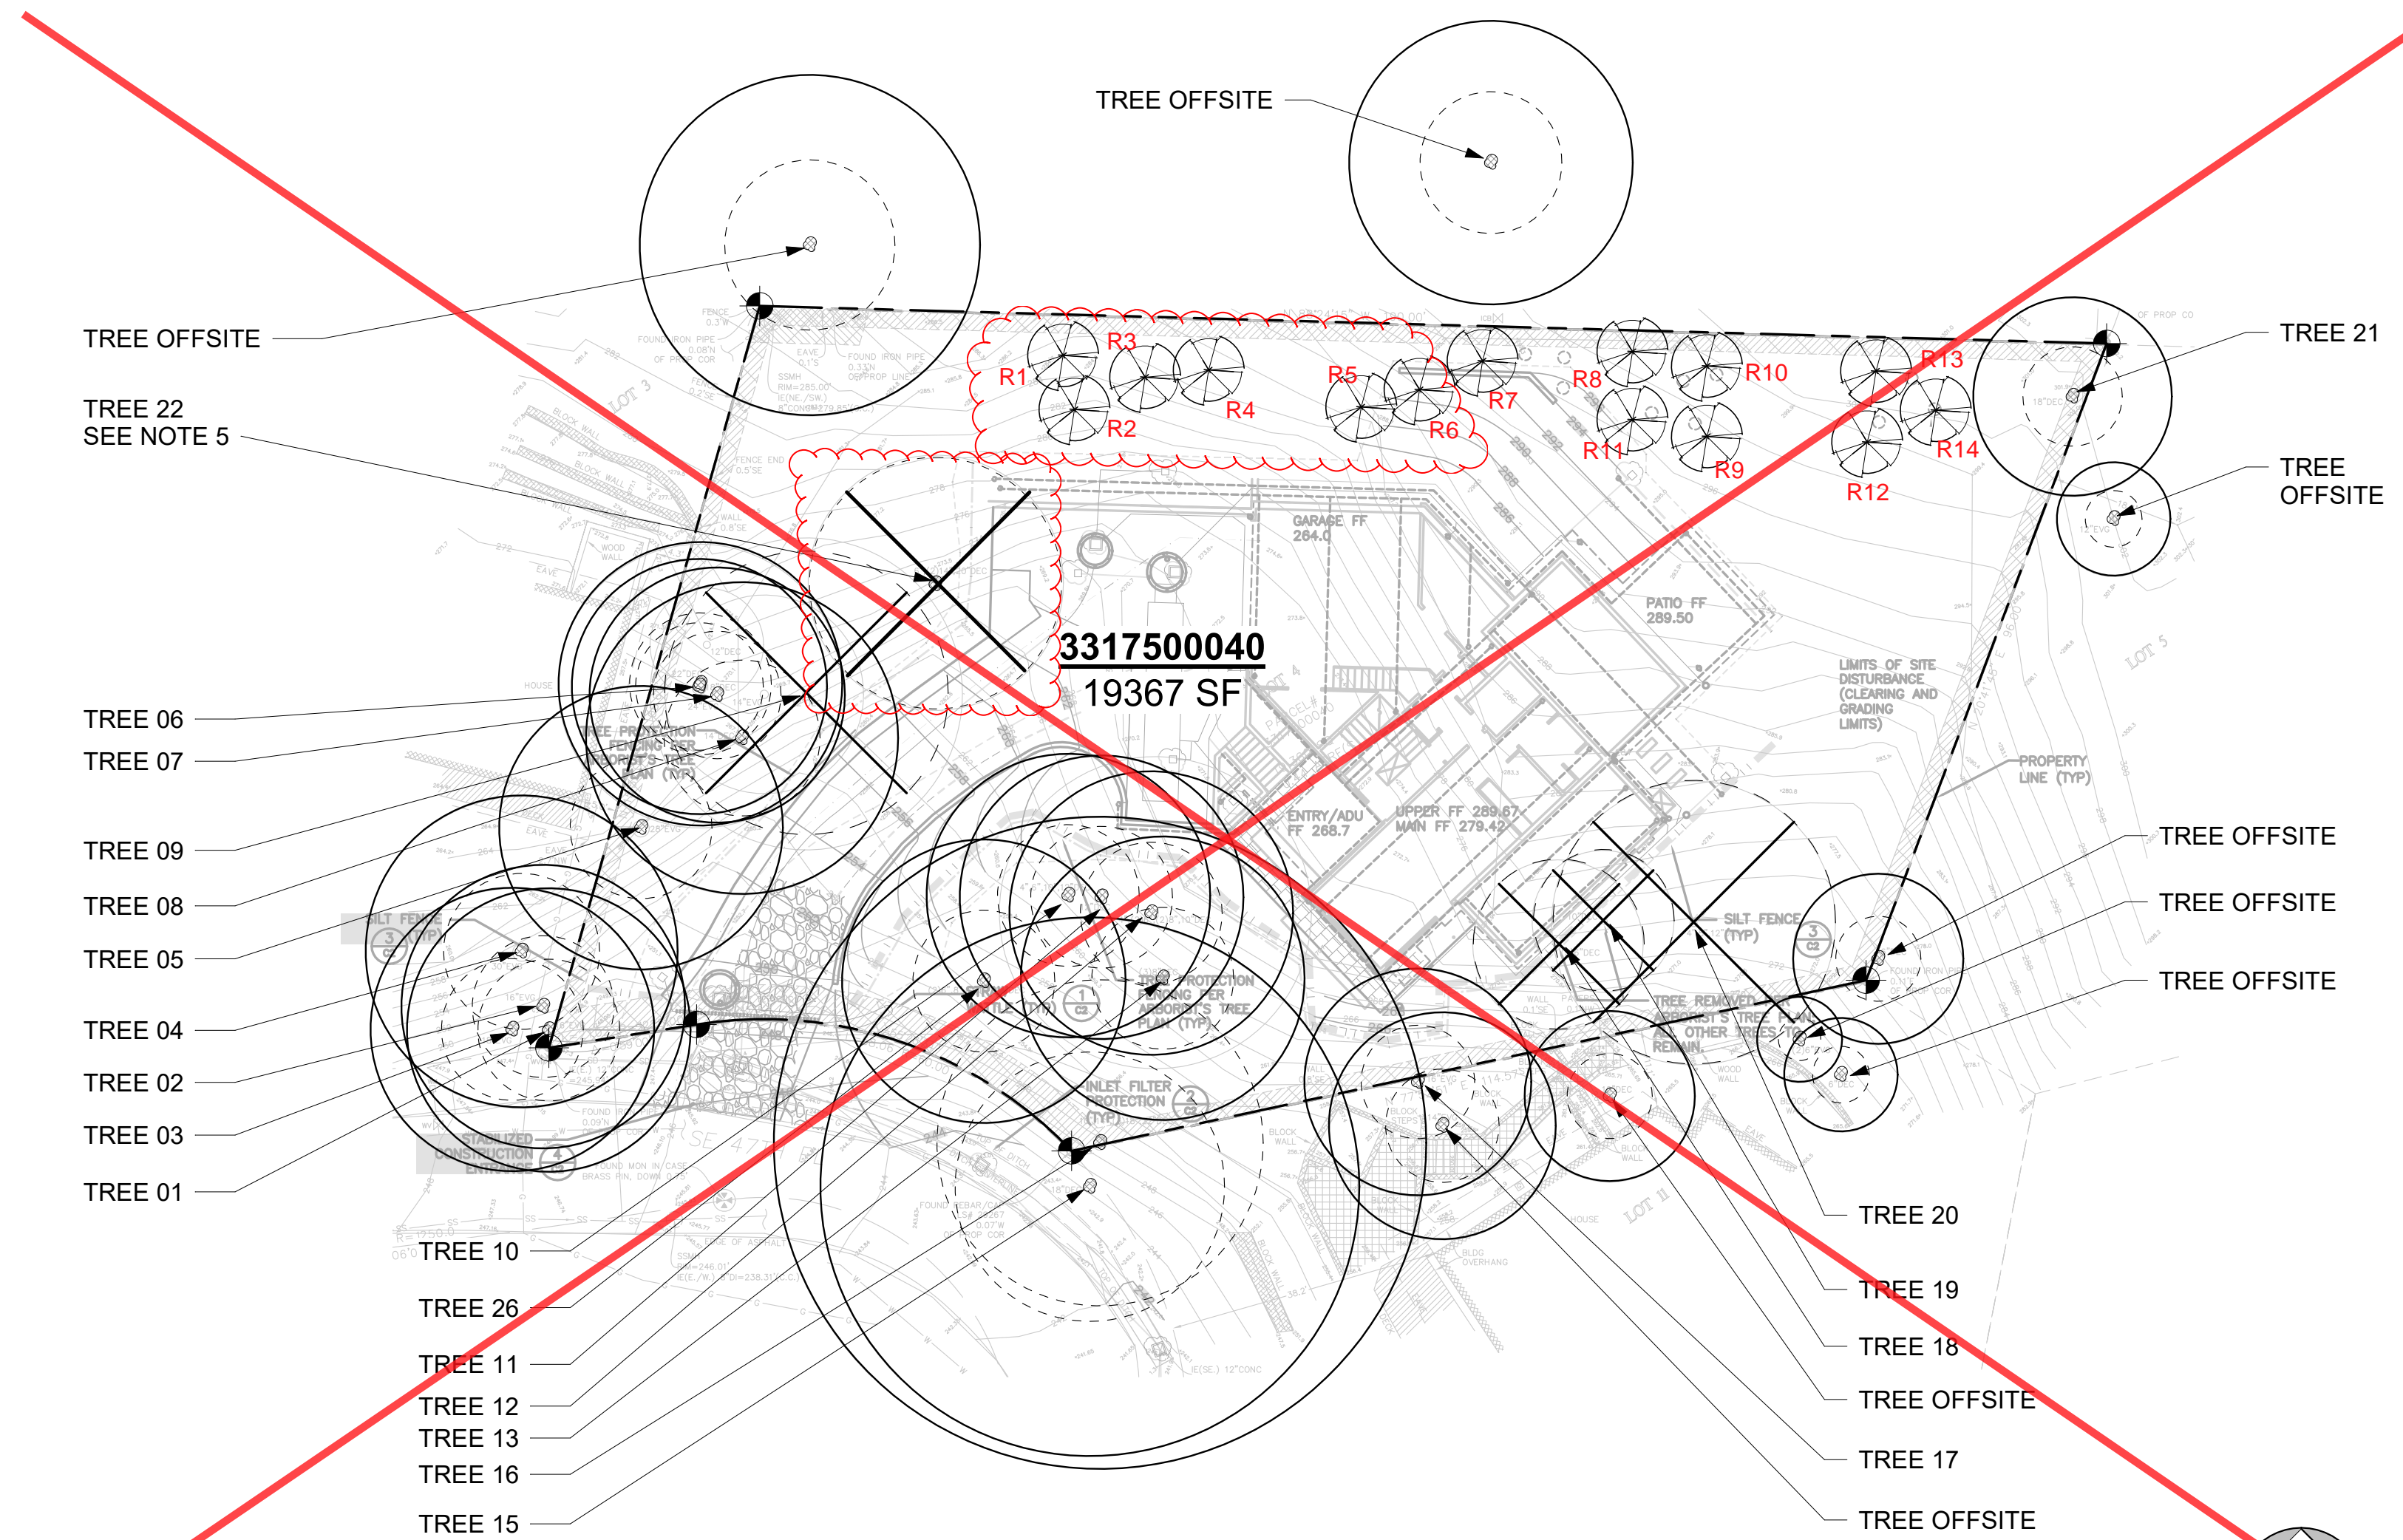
TREE OFFSITE

TREE OFFSITE

TREE 22
SEE NOTE 5

TREE 21

TREE OFFSITE

R1 R2 R3 R4 R5 R6 R7 R8 R9 R10 R11 R12 R13 R14

GARAGE FF 284.0

PATIO FF 289.50

3317500040
19367 SF

LIMITS OF SITE DISTURBANCE (CLEARING AND GRADING LIMITS)

PROPERTY LINE (TYP)

ENTRY/ADU FF 268.7

UPPER FF 289.67
MAIN FF 279.42

TREE PROTECTION FENCING PER ARBORIST'S TREE PLAN (TYP)

SILT FENCE (TYP)

TREE REMOVED PER ARBORIST'S TREE PLAN. OTHER TREES TO REMAIN.

INLET FILTER PROTECTION (TYP)

STABILIZED CONSTRUCTION ENTRANCE

TREE 06
TREE 07
TREE 09
TREE 08
TREE 05
TREE 04
TREE 02
TREE 03
TREE 01

TREE OFFSITE
TREE OFFSITE
TREE OFFSITE

TREE 10
TREE 26
TREE 11
TREE 12
TREE 13
TREE 16
TREE 15

TREE 20
TREE 19
TREE 18
TREE OFFSITE
TREE 17
TREE OFFSITE